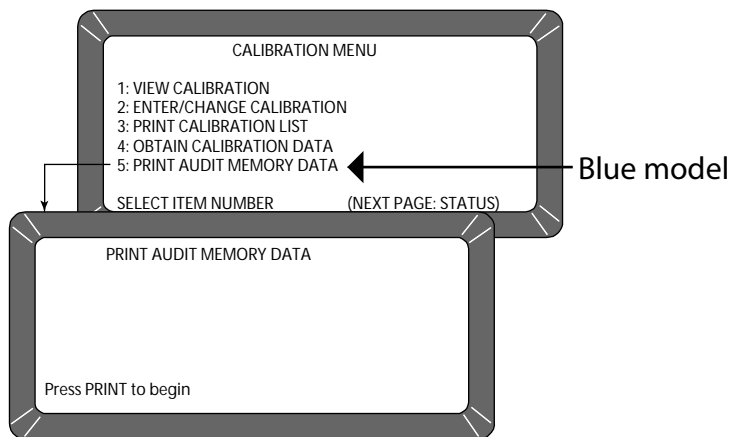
CALIBRATION MENU

1: VIEW CALIBRATION
2: ENTER/CHANGE CALIBRATION
3: PRINT CALIBRATION LIST
4: OBTAIN CALIBRATION DATA
5: PRINT AUDIT MEMORY DATA

SELECT ITEM NUMBER (NEXT PAGE: STATUS)

Blue model

PRINT AUDIT MEMORY DATA

Press PRINT to begin